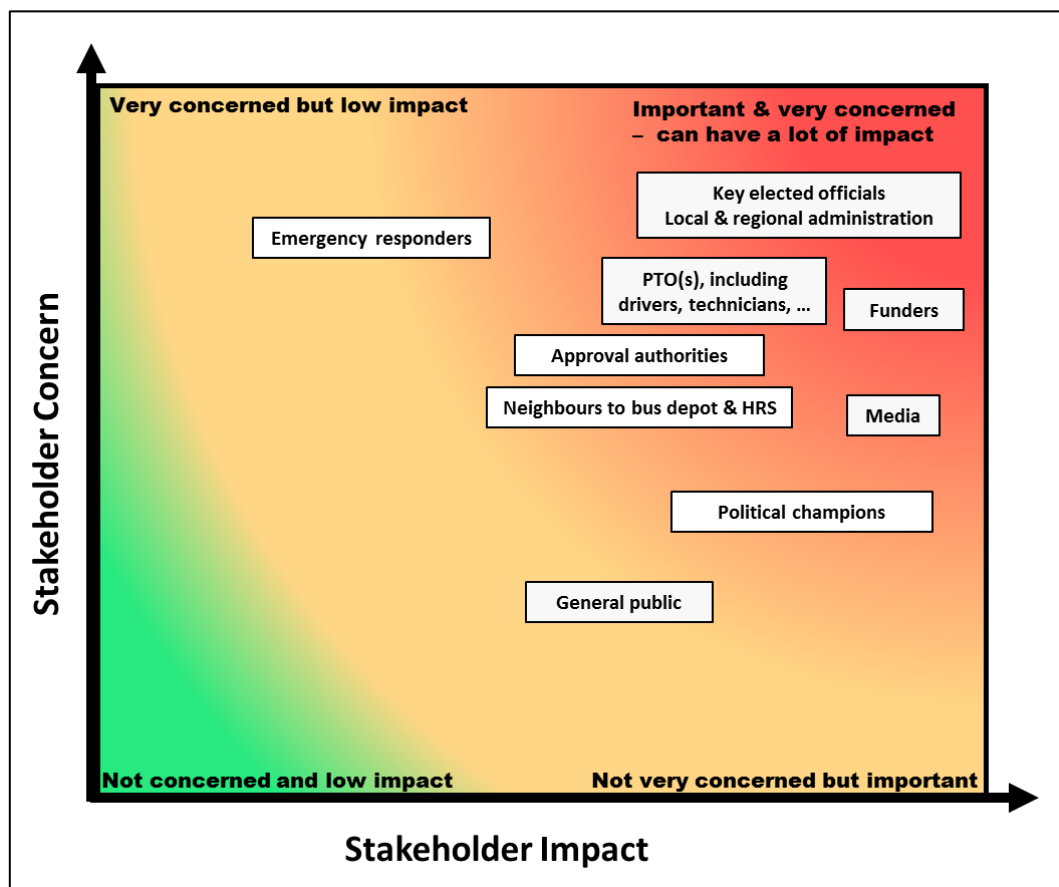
Very concerned but low impact

Important & very concerned – can have a lot of impact

Key elected officials
Local & regional administration

Emergency responders

PTO(s), including drivers, technicians, …

Funders

Approval authorities

Neighbours to bus depot & HRS

Media

Political champions

General public

Not concerned and low impact

Not very concerned but important

Stakeholder Concern

Stakeholder Impact